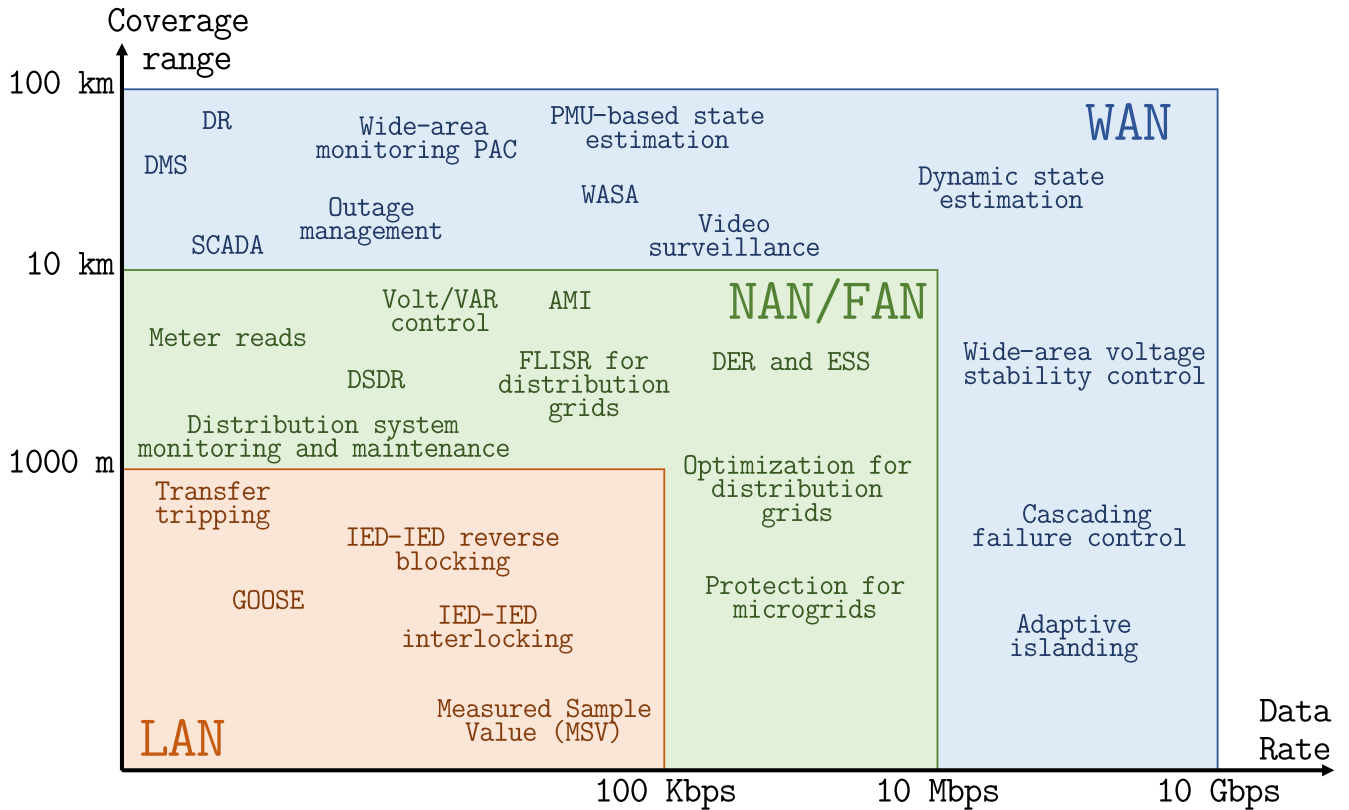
Coverage range

100 km

10 km

1000 m

WAN

DR

DMS

SCADA

Wide-area monitoring PAC

Outage management

PMU-based state estimation

WASA

Video surveillance

Dynamic state estimation

NAN/FAN

Meter reads

Volt/VAR control

AMI

DSDR

FLISR for distribution grids

DER and ESS

Distribution system monitoring and maintenance

Wide-area voltage stability control

Optimization for distribution grids

Cascading failure control

Protection for microgrids

Adaptive islanding

Transfer tripping

IED-IED reverse blocking

GOOSE

IED-IED interlocking

Measured Sample Value (MSV)

LAN

Data Rate

100 Kbps

10 Mbps

10 Gbps